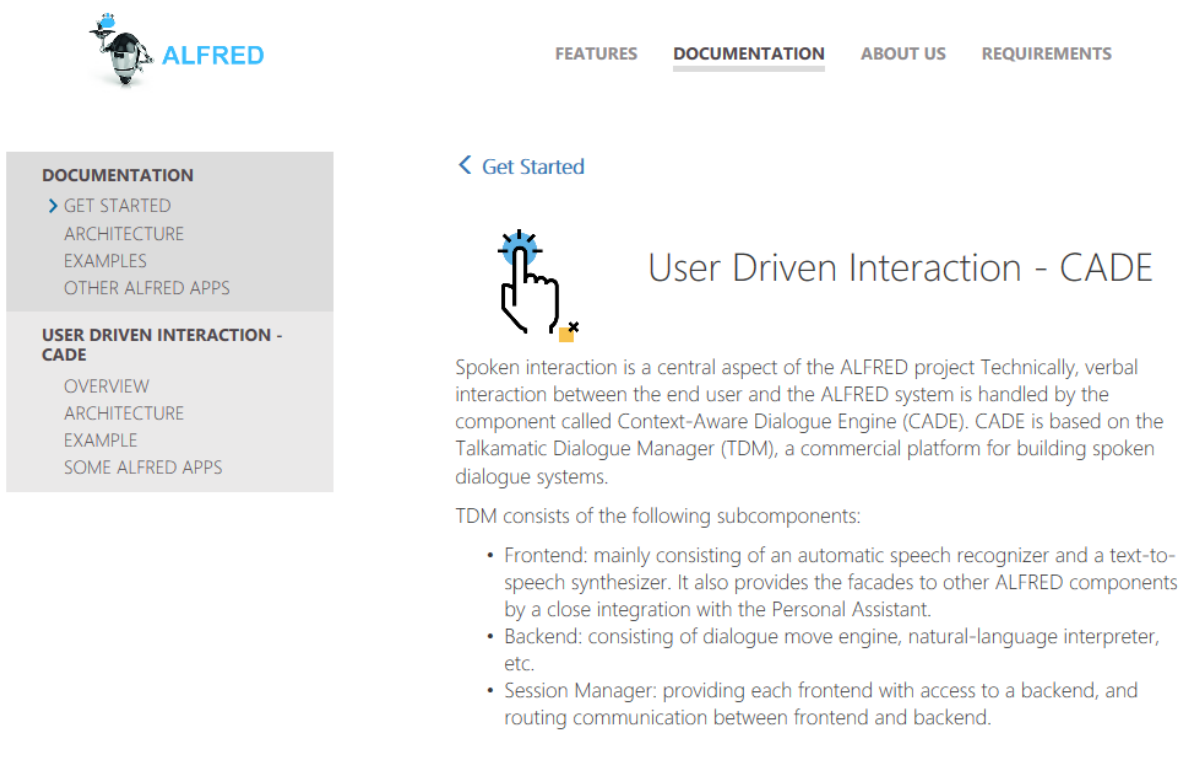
ALFRED

FEATURES DOCUMENTATION ABOUT US REQUIREMENTS

DOCUMENTATION
GET STARTED
ARCHITECTURE
EXAMPLES
OTHER ALFRED APPS

USER DRIVEN INTERACTION - CADE
OVERVIEW
ARCHITECTURE
EXAMPLE
SOME ALFRED APPS

Get Started

User Driven Interaction - CADE

Spoken interaction is a central aspect of the ALFRED project Technically, verbal interaction between the end user and the ALFRED system is handled by the component called Context-Aware Dialogue Engine (CADE). CADE is based on the Talkamatic Dialogue Manager (TDM), a commercial platform for building spoken dialogue systems.

TDM consists of the following subcomponents:

• Frontend: mainly consisting of an automatic speech recognizer and a text-to-speech synthesizer. It also provides the facades to other ALFRED components by a close integration with the Personal Assistant.
• Backend: consisting of dialogue move engine, natural-language interpreter, etc.
• Session Manager: providing each frontend with access to a backend, and routing communication between frontend and backend.